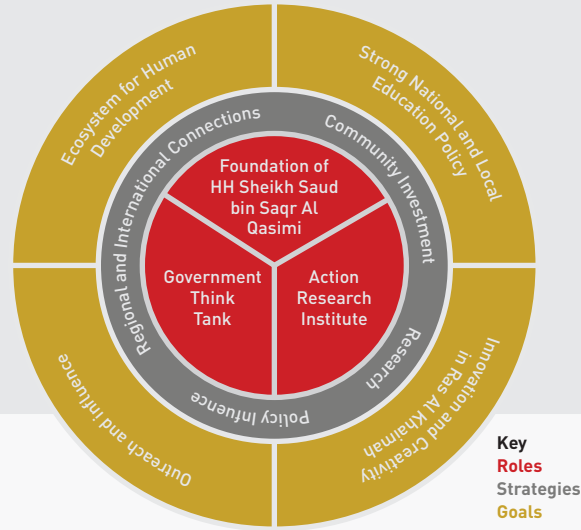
Ecosystem for Human Development

Strong National and Local Education Policy

Innovation and Creativity in Ras Al Khaimah

Outreach and Influence

Regional and International Connections

Community Investment

Research

Policy Infuence

Foundation of HH Sheikh Saud bin Saqr Al Qasimi

Government Think Tank

Action Research Institute

Key
Roles
Strategies
Goals